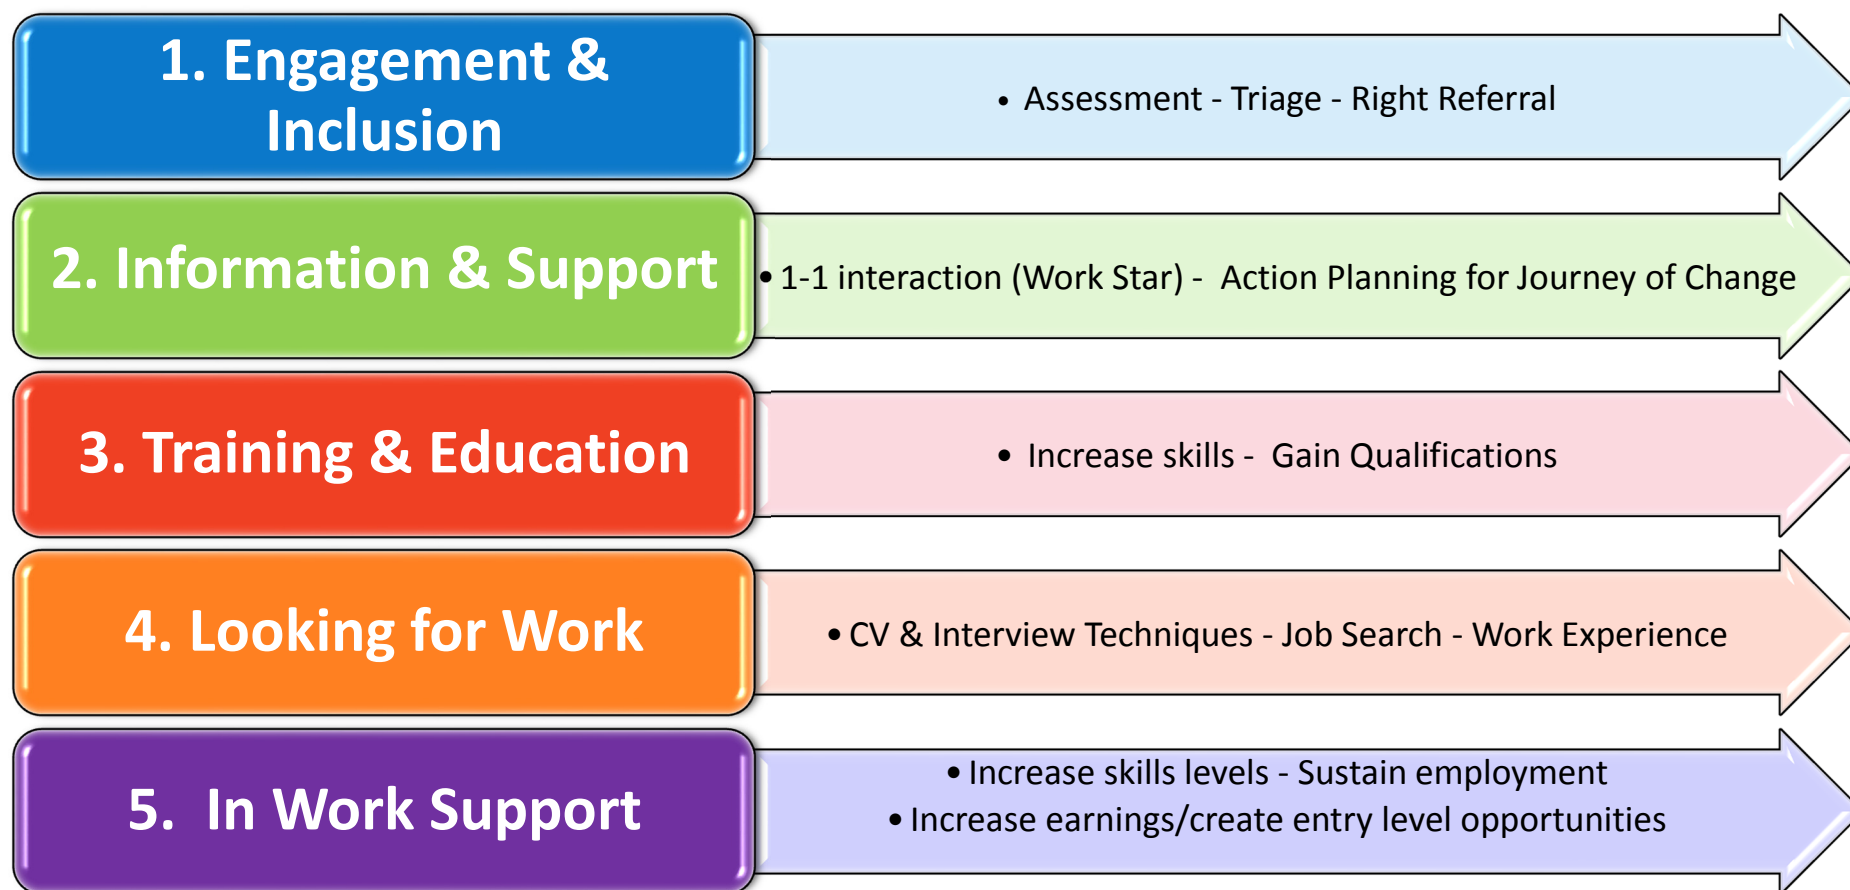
1. Engagement & Inclusion

• Assessment - Triage - Right Referral

2. Information & Support

• 1-1 interaction (Work Star) - Action Planning for Journey of Change

3. Training & Education

• Increase skills - Gain Qualifications

4. Looking for Work

• CV & Interview Techniques - Job Search - Work Experience

5. In Work Support

• Increase skills levels - Sustain employment
• Increase earnings/create entry level opportunities